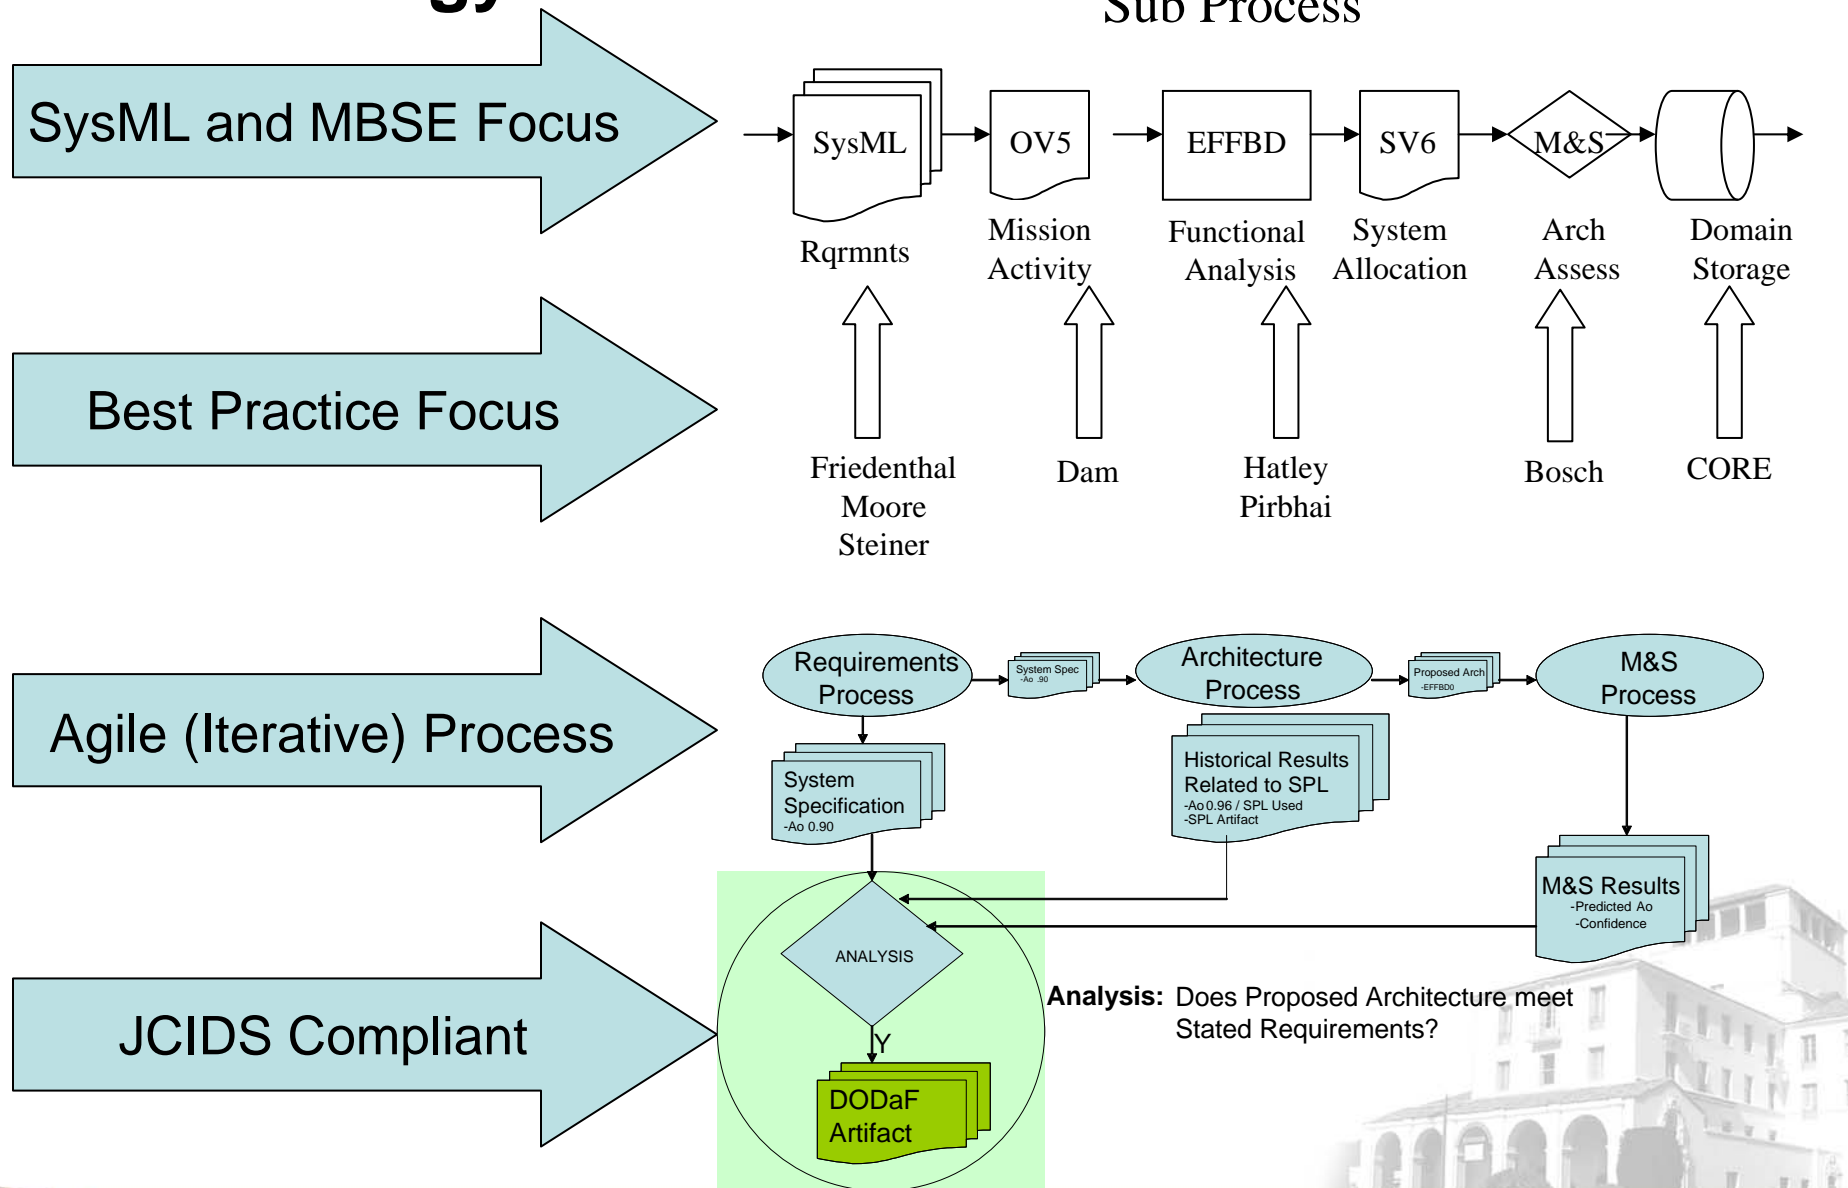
Sub Process

SysML and MBSE Focus

SysML
Rqrmnts

OV5
Mission Activity

EFFBD
Functional Analysis

SV6
System Allocation

M&S
Arch Assess

Domain Storage

Best Practice Focus

Friedenthal Moore Steiner

Dam

Hatley Pirbhai

Bosch

CORE

Agile (Iterative) Process

Requirements Process

System Spec
-Ao .90

Architecture Process

Proposed Arch
-EFFBD0

M&S Process

System Specification
-Ao 0.90

Historical Results Related to SPL
-Ao 0.96 / SPL Used
-SPL Artifact

M&S Results
-Predicted Ao
-Confidence

JCIDS Compliant

ANALYSIS

Y

DODaF Artifact

Analysis: Does Proposed Architecture meet Stated Requirements?